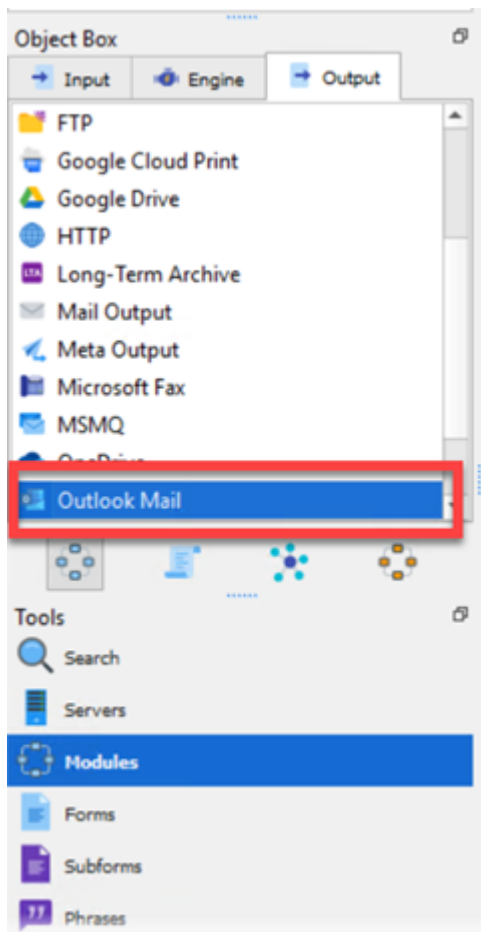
Object Box

Input
Engine
Output

FTP
Google Cloud Print
Google Drive
HTTP
Long-Term Archive
Mail Output
Meta Output
Microsoft Fax
MSMQ
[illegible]
Outlook Mail

Tools
Search
Servers
Modules
Forms
Subforms
Phrases